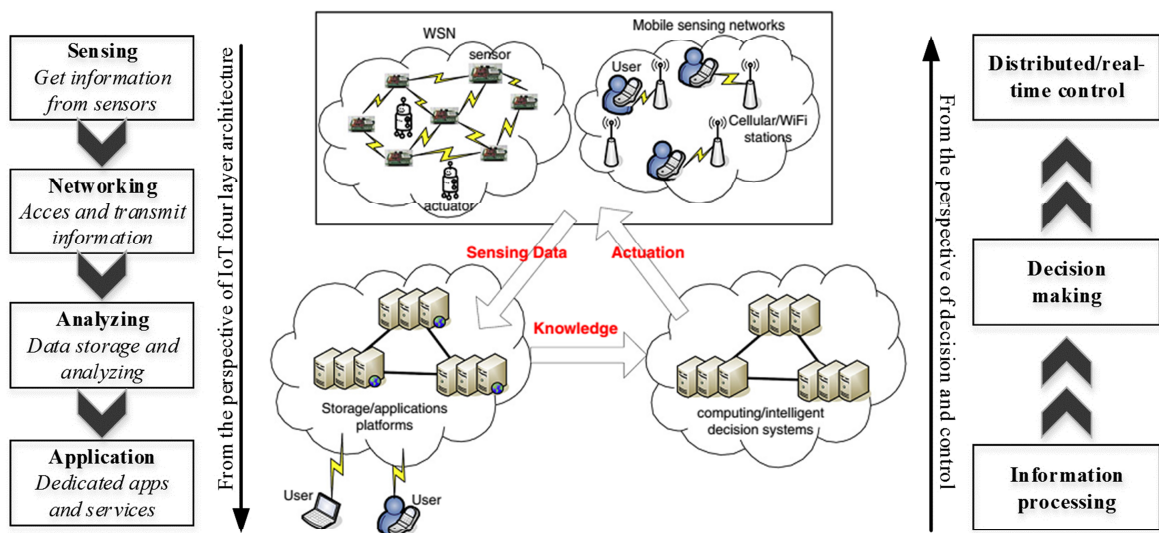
Sensing
Get information from sensors

Networking
Acces and transmit information

Analyzing
Data storage and analyzing

Application
Dedicated apps and services

From the perspective of IoT four layer architecture

WSN

sensor

actuator

Mobile sensing networks

User

Cellular/WiFi stations

Sensing Data

Actuation

Knowledge

Storage/applications platforms

computing/intelligent decision systems

User

User

From the perspective of decision and control

Distributed/real-time control

Decision making

Information processing